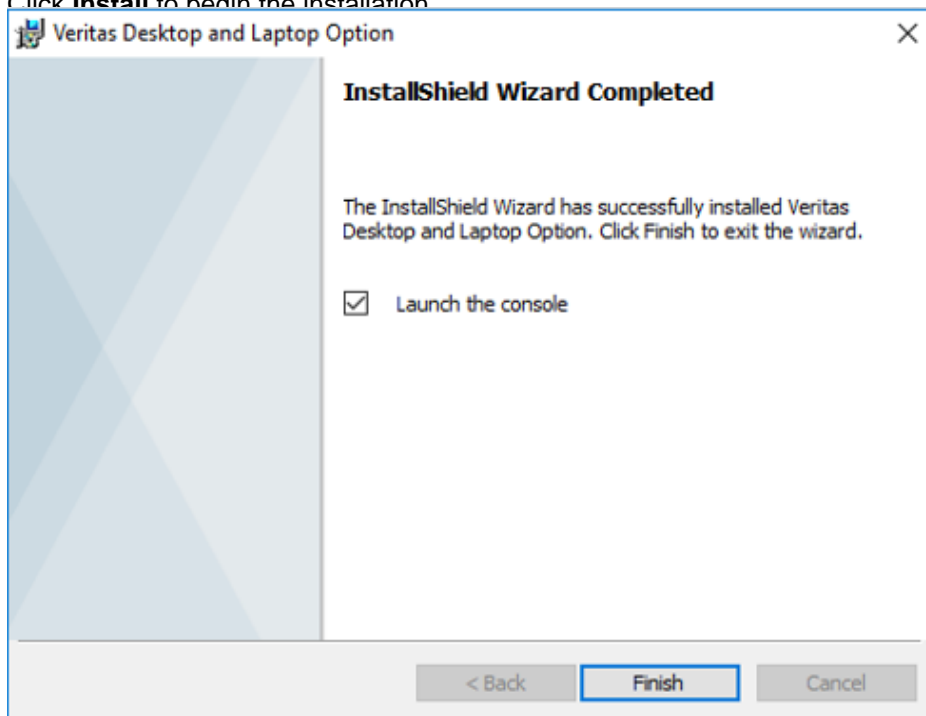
Click **Install** to begin the installation.

Veritas Desktop and Laptop Option

×

**InstallShield Wizard Completed**

The InstallShield Wizard has successfully installed Veritas Desktop and Laptop Option. Click Finish to exit the wizard.

☑ Launch the console

< Back

Finish

Cancel